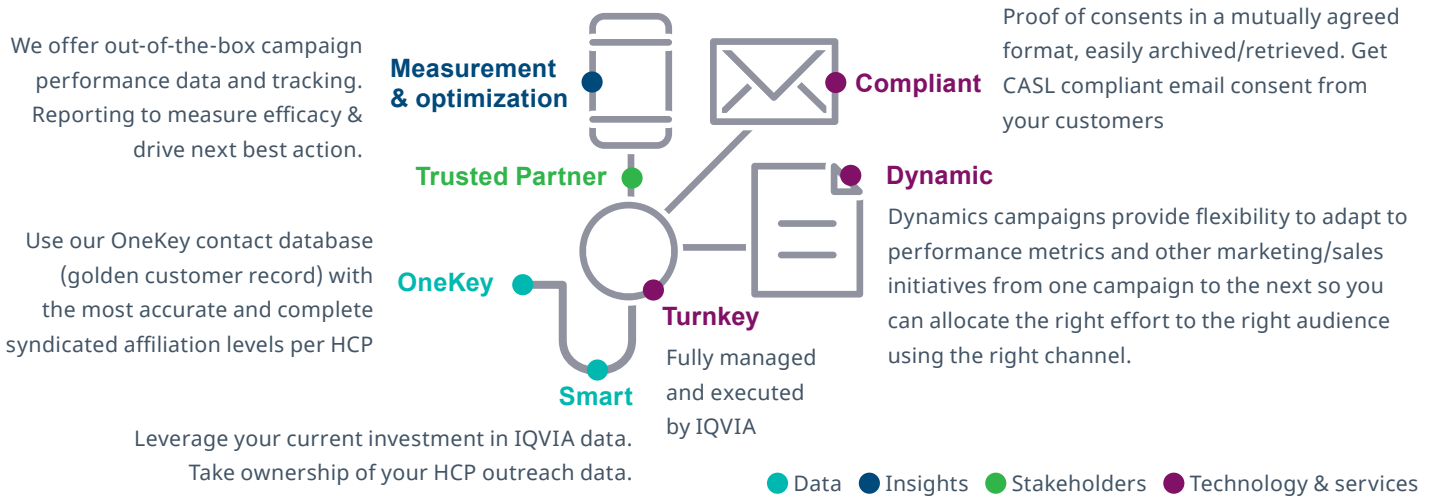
We offer out-of-the-box campaign performance data and tracking. Reporting to measure efficacy & drive next best action.

Measurement & optimization

Compliant

Proof of consents in a mutually agreed format, easily archived/retrieved. Get CASL compliant email consent from your customers

Trusted Partner

Dynamic

Dynamics campaigns provide flexibility to adapt to performance metrics and other marketing/sales initiatives from one campaign to the next so you can allocate the right effort to the right audience using the right channel.

Use our OneKey contact database (golden customer record) with the most accurate and complete syndicated affiliation levels per HCP

OneKey

Turnkey

Fully managed and executed by IQVIA

Smart

Leverage your current investment in IQVIA data. Take ownership of your HCP outreach data.

Data Insights Stakeholders Technology & services